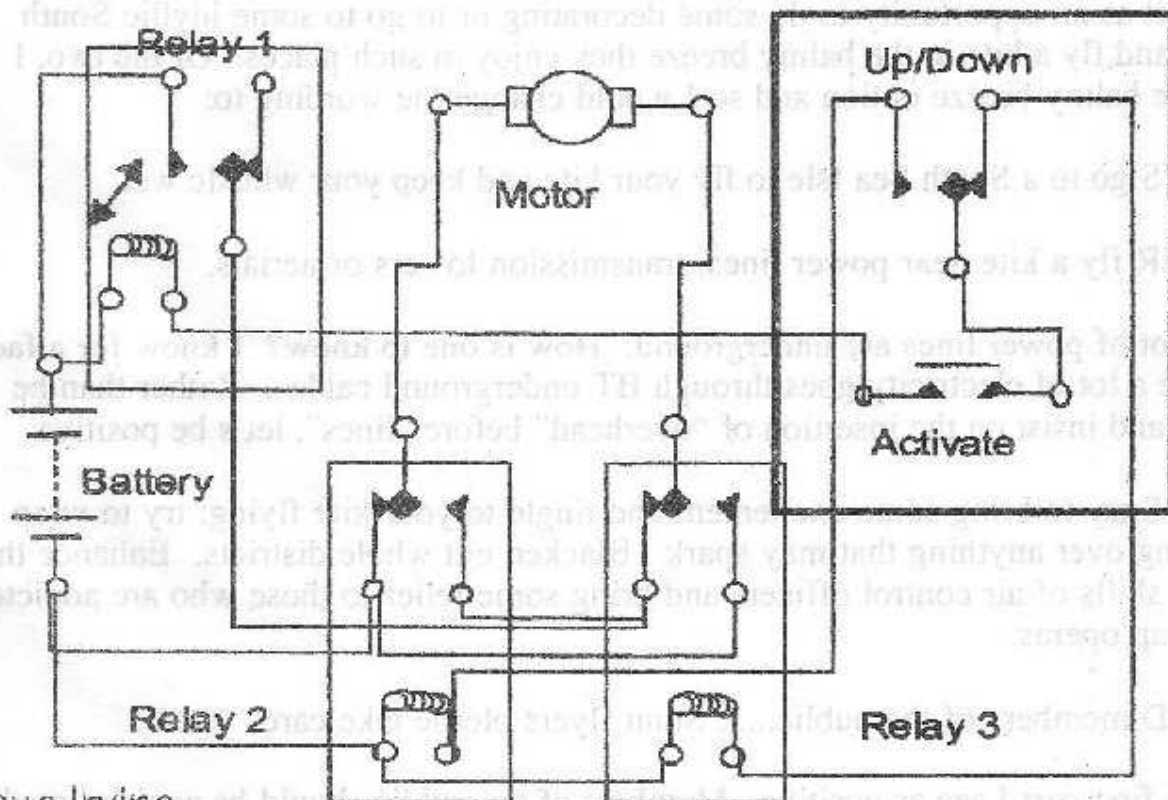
Relay 1

Up/Down

Motor

Battery

Activate

Relay 2

Relay 3

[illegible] some decorating or to go to some idyllic South
and fly a kite in a balmy breeze thus enjoy in such places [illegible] I
e balmy breeze option and seek a kind cooperative working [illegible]

S go to a South Sea Isle to fly your kite and keep your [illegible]

R fly a kite near power lines/transmission towers or aerials.

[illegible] power lines are underground. How is one to know? I know for a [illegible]
e a lot of electric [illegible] through BT underground cables. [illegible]
and insist on the insertion of "overhead" before "lines", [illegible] be positive.

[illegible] magic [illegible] flying; try to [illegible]
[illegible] over anything that may spark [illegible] whole districts. Enhance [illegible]
skills of air control officers and bring some relief to those who are addicted
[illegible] operas.

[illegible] trouble... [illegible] fliers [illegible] kite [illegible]